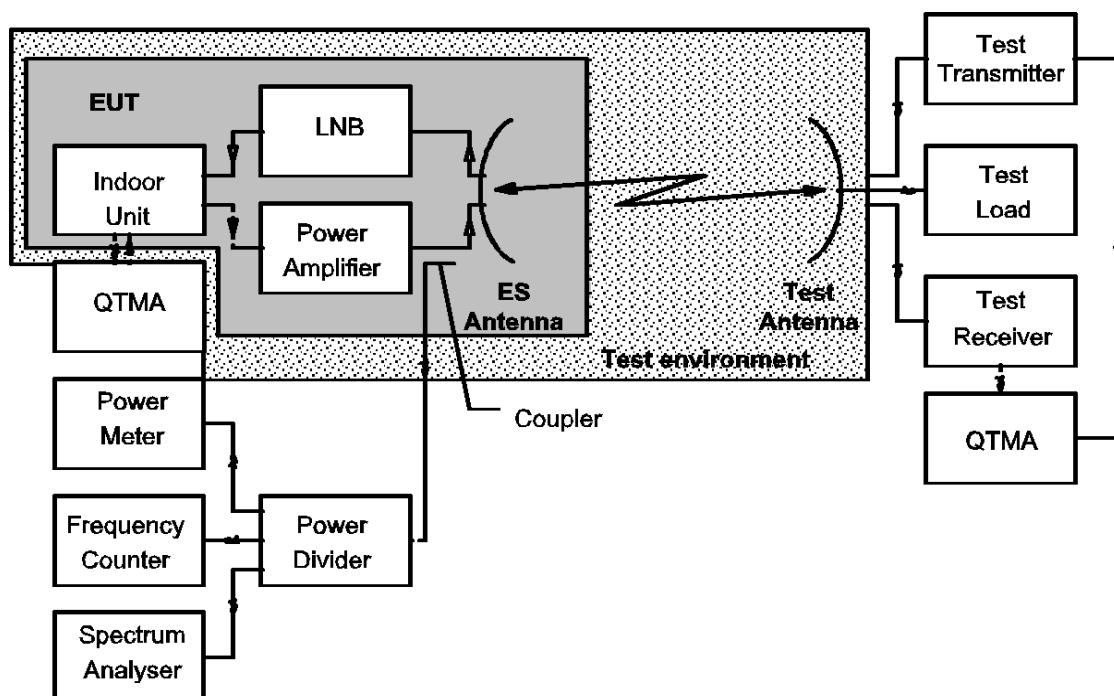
EUT

Indoor Unit

LNB

Power Amplifier

ES Antenna

QTMA

Test Antenna

Test environment

Test Transmitter

Test Load

Test Receiver

QTMA

Power Meter

Coupler

Frequency Counter

Power Divider

Spectrum Analyser